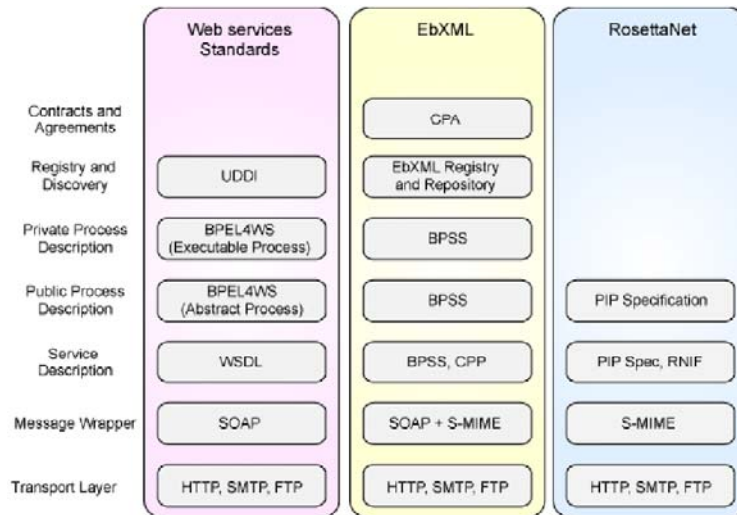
|  | Web services Standards | EbXML | RosettaNet |
|---|---|---|---|
| Contracts and Agreements |  | CPA |  |
| Registry and Discovery | UDDI | EbXML Registry and Repository |  |
| Private Process Description | BPEL4WS (Executable Process) | BPSS |  |
| Public Process Description | BPEL4WS (Abstract Process) | BPSS | PIP Specification |
| Service Description | WSDL | BPSS, CPP | PIP Spec, RNIF |
| Message Wrapper | SOAP | SOAP + S-MIME | S-MIME |
| Transport Layer | HTTP, SMTP, FTP | HTTP, SMTP, FTP | HTTP, SMTP, FTP |